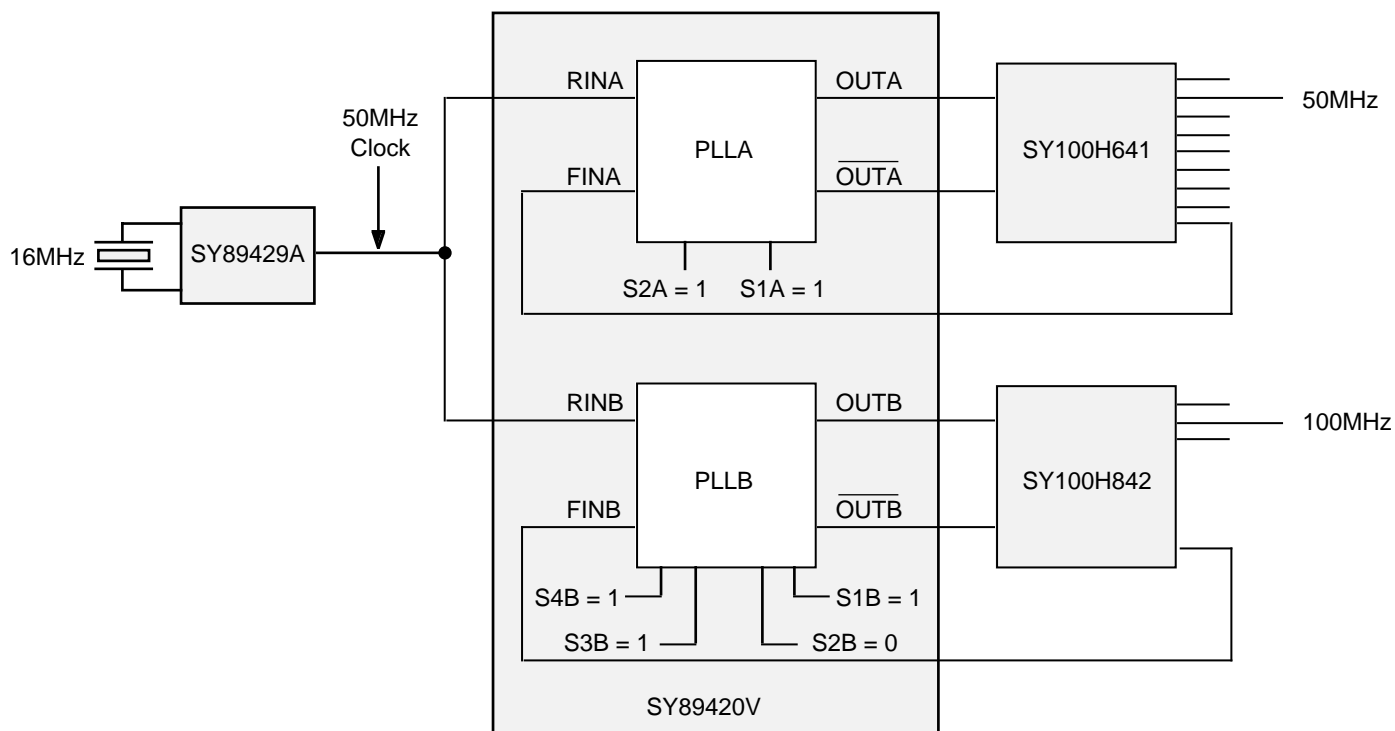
50MHz Clock

16MHz

SY89429A

RINA

FINA

PLLA

OUTA

$\overline{OUTA}$

S2A = 1

S1A = 1

SY100H641

50MHz

RINB

FINB

PLLB

OUTB

$\overline{OUTB}$

S4B = 1

S3B = 1

S2B = 0

S1B = 1

SY100H842

100MHz

SY89420V